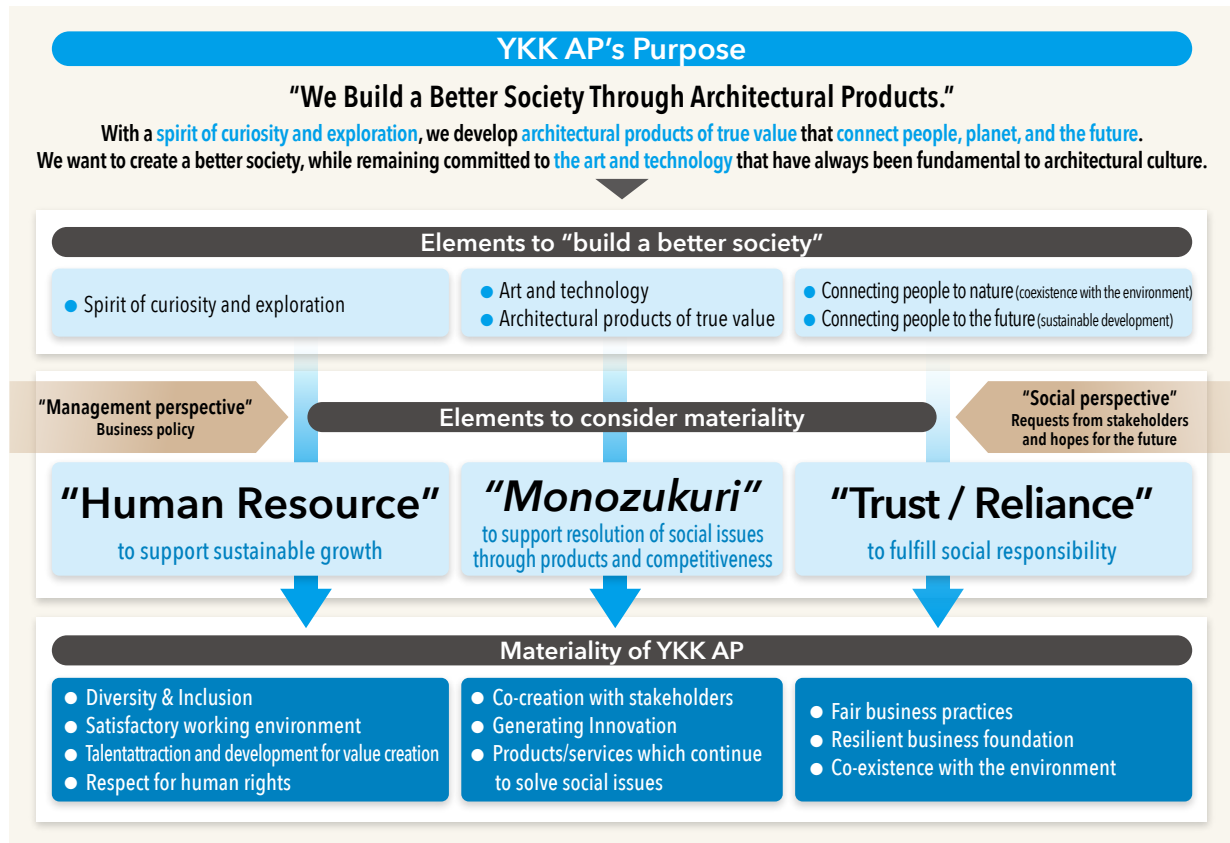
YKK AP's Purpose

"We Build a Better Society Through Architectural Products."

With a spirit of curiosity and exploration, we develop architectural products of true value that connect people, planet, and the future. We want to create a better society, while remaining committed to the art and technology that have always been fundamental to architectural culture.

Elements to "build a better society"

● Spirit of curiosity and exploration

● Art and technology
● Architectural products of true value

● Connecting people to nature (coexistence with the environment)
● Connecting people to the future (sustainable development)

"Management perspective"
Business policy

Elements to consider materiality

"Social perspective"
Requests from stakeholders and hopes for the future

"Human Resource"
to support sustainable growth

"Monozukuri"
to support resolution of social issues through products and competitiveness

"Trust / Reliance"
to fulfill social responsibility

Materiality of YKK AP

● Diversity & Inclusion
● Satisfactory working environment
● Talentattraction and development for value creation
● Respect for human rights

● Co-creation with stakeholders
● Generating Innovation
● Products/services which continue to solve social issues

● Fair business practices
● Resilient business foundation
● Co-existence with the environment